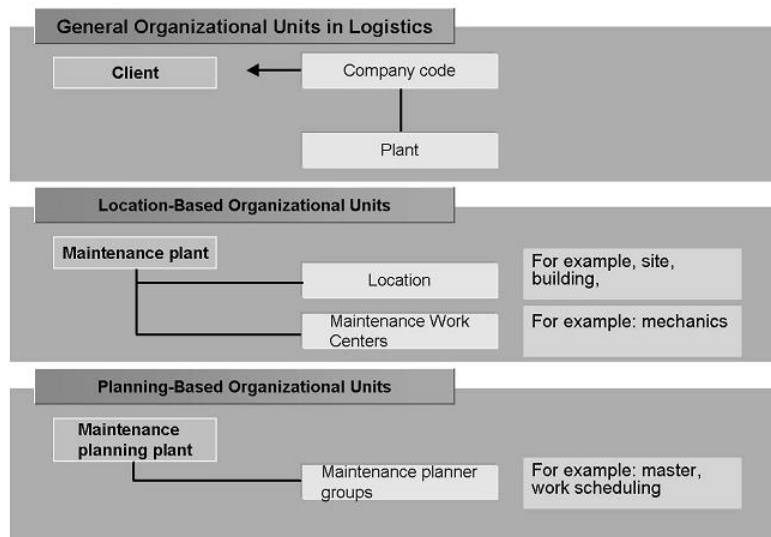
General Organizational Units in Logistics

Client

Company code

Plant

Location-Based Organizational Units

Maintenance plant

Location

For example, site, building,

Maintenance Work Centers

For example: mechanics

Planning-Based Organizational Units

Maintenance planning plant

Maintenance planner groups

For example: master, work scheduling